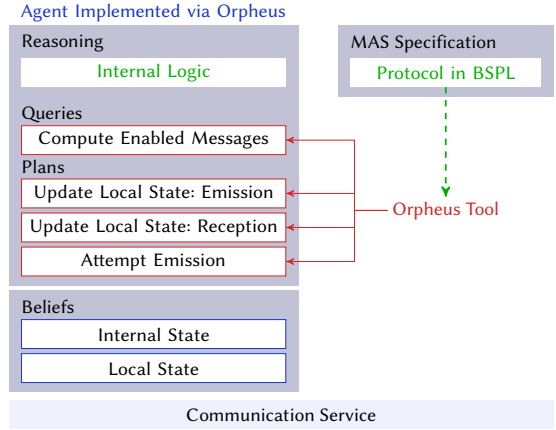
Agent Implemented via Orpheus

Reasoning

Internal Logic

Queries

Compute Enabled Messages

Plans

Update Local State: Emission

Update Local State: Reception

Attempt Emission

MAS Specification

Protocol in BSPL

Orpheus Tool

Beliefs

Internal State

Local State

Communication Service